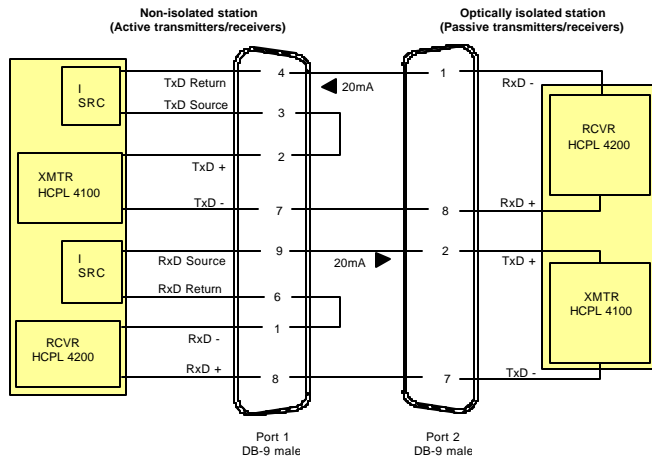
Non-isolated station
(Active transmitters/receivers)

Optically isolated station
(Passive transmitters/receivers)

I
SRC

TxD Return

4

20mA

1

RxD -

TxD Source

3

RCVR
HCPL 4200

2

TxD +

XMTR
HCPL 4100

TxD -

7

8

RxD +

I
SRC

9

RxD Source

20mA

2

TxD +

RxD Return

6

XMTR
HCPL 4100

1

RxD -

RCVR
HCPL 4200

RxD +

8

7

TxD -

Port 1
DB-9 male

Port 2
DB-9 male